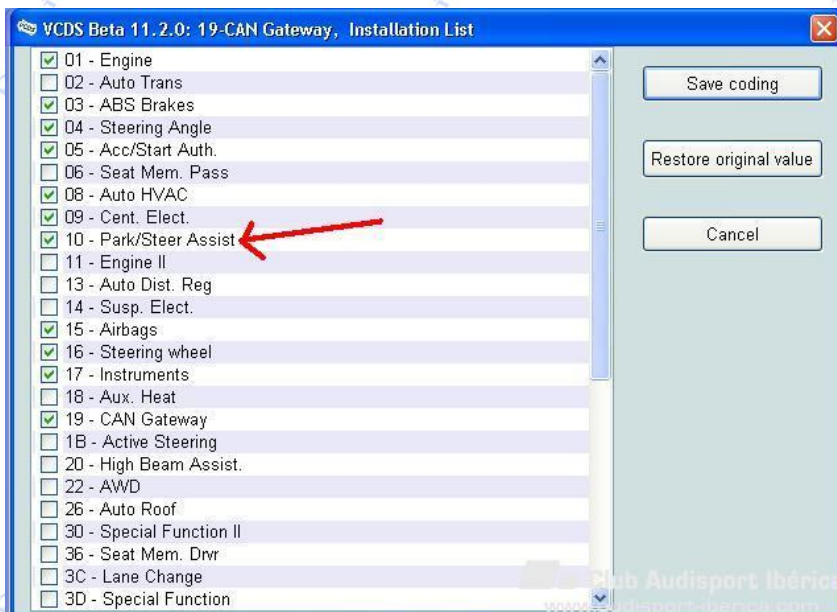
VCDS Beta 11.2.0: 19-CAN Gateway, Installation List

01 - Engine
02 - Auto Trans
03 - ABS Brakes
04 - Steering Angle
05 - Acc/Start Auth.
06 - Seat Mem. Pass
08 - Auto HVAC
09 - Cent. Elect.
10 - Park/Steer Assist
11 - Engine II
13 - Auto Dist. Reg
14 - Susp. Elect.
15 - Airbags
16 - Steering wheel
17 - Instruments
18 - Aux. Heat
19 - CAN Gateway
1B - Active Steering
20 - High Beam Assist.
22 - AWD
26 - Auto Roof
30 - Special Function II
36 - Seat Mem. Drvr
3C - Lane Change
3D - Special Function

Save coding
Restore original value
Cancel

Club Audisport Ibérica
www.audisport-iberica.com